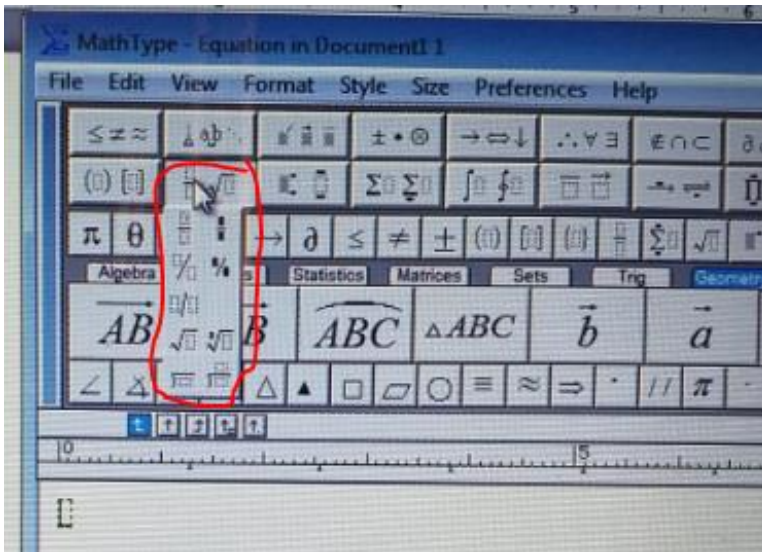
MathType - Equation in Document1 1

File Edit View Format Style Size Preferences Help

$\leq \neq \approx$ $\pm \bullet \otimes$ $\rightarrow \Leftrightarrow \downarrow$ $\therefore \forall \exists$ $\notin \cap \subset$

$\pi$ $\theta$ $\partial$ $\leq$ $\neq$ $\pm$

Algebra Statistics Matrices Sets Trig Geometry

$\overrightarrow{AB}$ $\overleftrightarrow{B}$ $\widehat{ABC}$ $\triangle ABC$ $\vec{b}$ $\vec{a}$

$\angle$ $\triangle$ $\blacktriangle$ $\square$ $\bigcirc$ $\equiv$ $\approx$ $\Rightarrow$ $//$ $\pi$

0 5